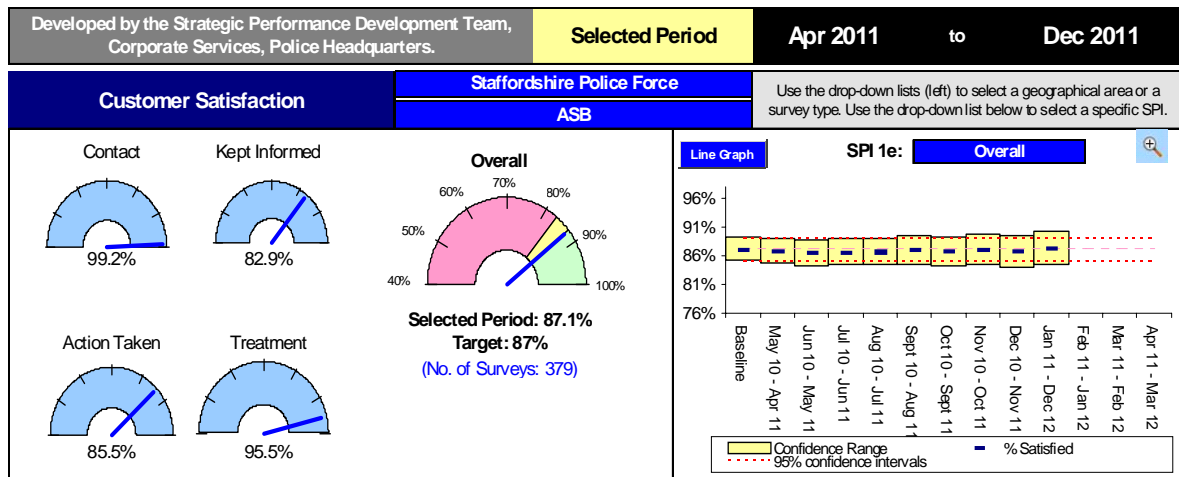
Developed by the Strategic Performance Development Team, Corporate Services, Police Headquarters.

Selected Period

Apr 2011

to

Dec 2011

Customer Satisfaction

Staffordshire Police Force

ASB

Use the drop-down lists (left) to select a geographical area or a survey type. Use the drop-down list below to select a specific SPI.

Contact

99.2%

Kept Informed

82.9%

Overall

40%
50%
60%
70%
80%
90%
100%

Selected Period: 87.1%

Target: 87%

(No. of Surveys: 379)

Action Taken

85.5%

Treatment

95.5%

Line Graph

SPI 1e:

Overall

96%
91%
86%
81%
76%

Baseline
May 10 - Apr 11
Jun 10 - May 11
Jul 10 - Jun 11
Aug 10 - Jul 11
Sept 10 - Aug 11
Oct 10 - Sept 11
Nov 10 - Oct 11
Dec 10 - Nov 11
Jan 11 - Dec 12
Feb 11 - Jan 12
Mar 11 - Feb 12
Apr 11 - Mar 12

Confidence Range
% Satisfied
95% confidence intervals